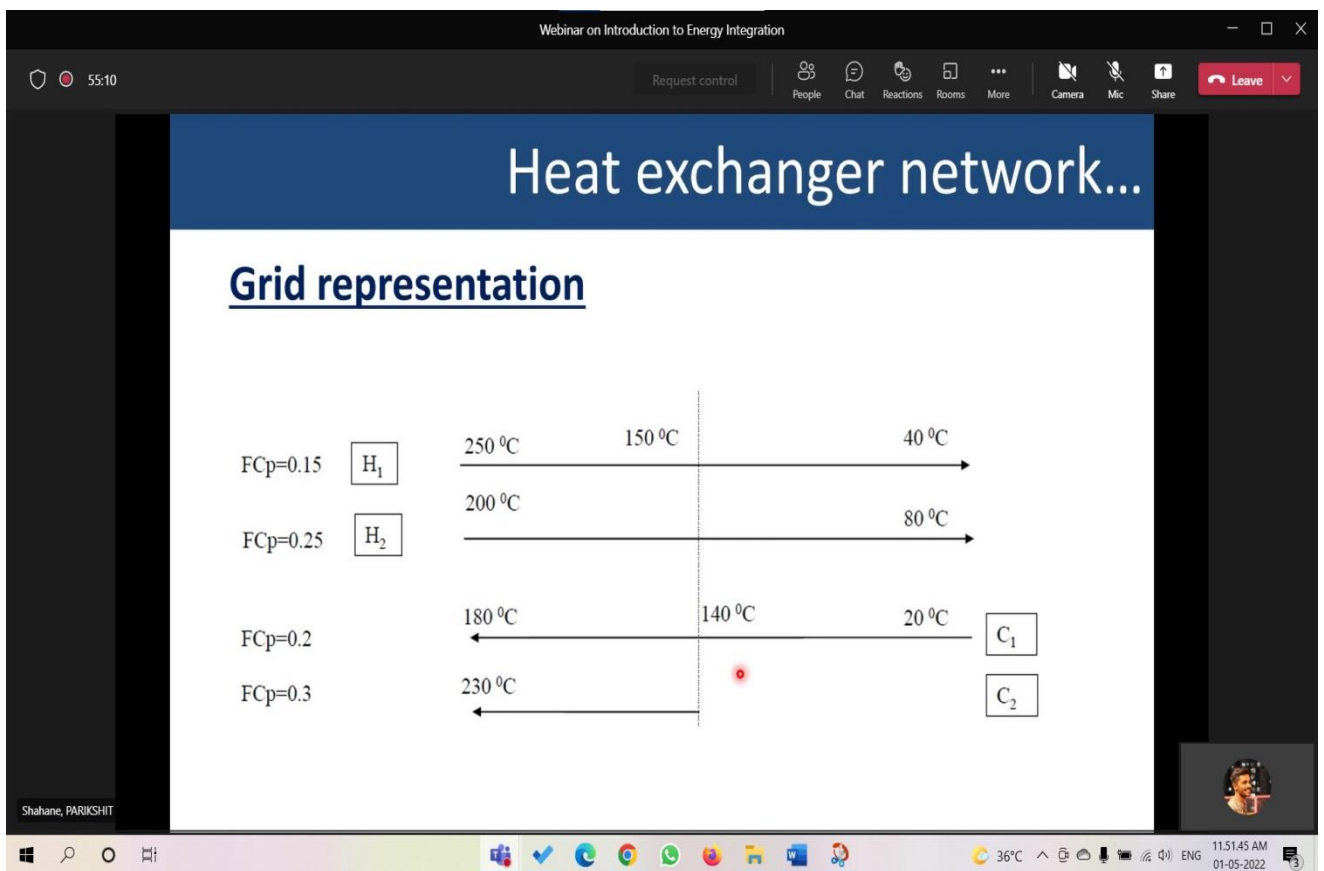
Webinar on Introduction to Energy Integration

55:10

Request control | People | Chat | Reactions | Rooms | More | Camera | Mic | Share | Leave

Heat exchanger network...

Grid representation

| | | | | | |
|---|---|---|---|---|---|
| FCp=0.15 | $H_1$ | 250 $^0$C | 150 $^0$C | 40 $^0$C | |
| FCp=0.25 | $H_2$ | 200 $^0$C | | 80 $^0$C | |
| FCp=0.2 | | 180 $^0$C | 140 $^0$C | 20 $^0$C | $C_1$ |
| FCp=0.3 | | 230 $^0$C | | | $C_2$ |

Shahane, PARIKSHIT

36°C ENG 11.51.45 AM 01-05-2022